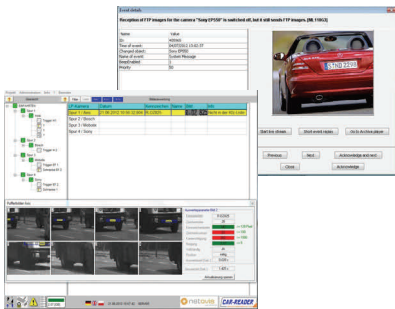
Event details

Reception of FTP images for the camera "Sony EP550" is switched off, but it still sends FTP images. (Nr. 1963)

| Name | Value |
|---|---|
| ID | 48844 |
| Time of event | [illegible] |
| Changed object | Sony EP550 |
| Name of event | System Message |
| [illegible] | 1 |
| Priority | 90 |

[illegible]

Start live stream

Start event video

Go to Archive player

Previous

Next

Acknowledge and next

Close

Acknowledge

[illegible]

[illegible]

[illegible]

CAR-READER